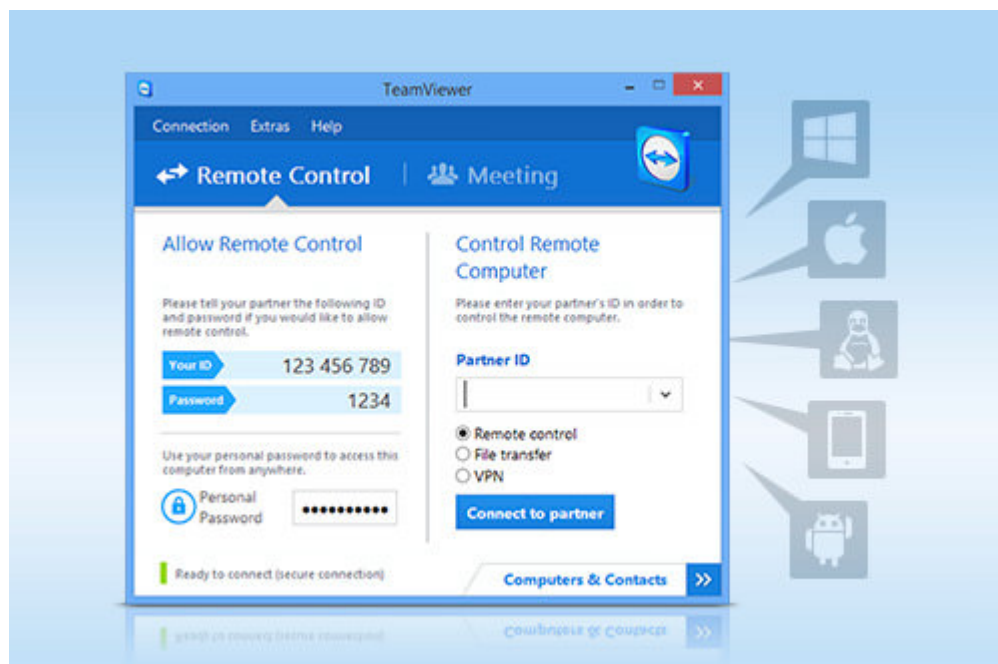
TeamViewer

Connection Extras Help

Remote Control | Meeting

Allow Remote Control

Please tell your partner the following ID and password if you would like to allow remote control.

Your ID 123 456 789

Password 1234

Use your personal password to access this computer from anywhere.

Personal Password ●●●●●●●●●●●

Ready to connect (secure connection)

Control Remote Computer

Please enter your partner's ID in order to control the remote computer.

Partner ID

Remote control
File transfer
VPN

Connect to partner

Computers & Contacts »